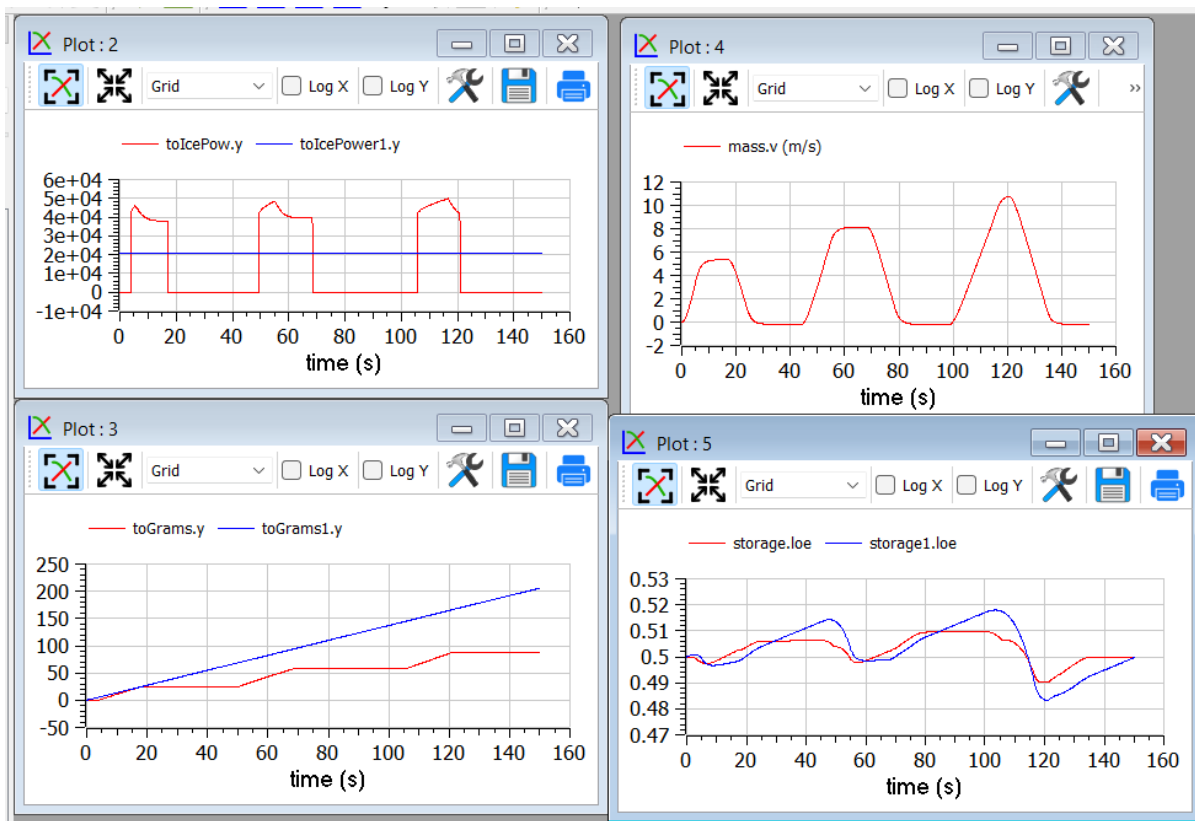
Plot : 2

Grid Log X Log Y

toIcePow.y toIcePower1.y

6e+04
5e+04
4e+04
3e+04
2e+04
1e+04
0
−1e+04

0 20 40 60 80 100 120 140 160

time (s)

Plot : 4

Grid Log X Log Y ››

mass.v (m/s)

12
10
8
6
4
2
0
-2

0 20 40 60 80 100 120 140 160

time (s)

Plot : 3

Grid Log X Log Y

toGrams.y toGrams1.y

250
200
150
100
50
0
-50

0 20 40 60 80 100 120 140 160

time (s)

Plot : 5

Grid Log X Log Y

storage.loe storage1.loe

0.53
0.52
0.51
0.5
0.49
0.48
0.47

0 20 40 60 80 100 120 140 160

time (s)